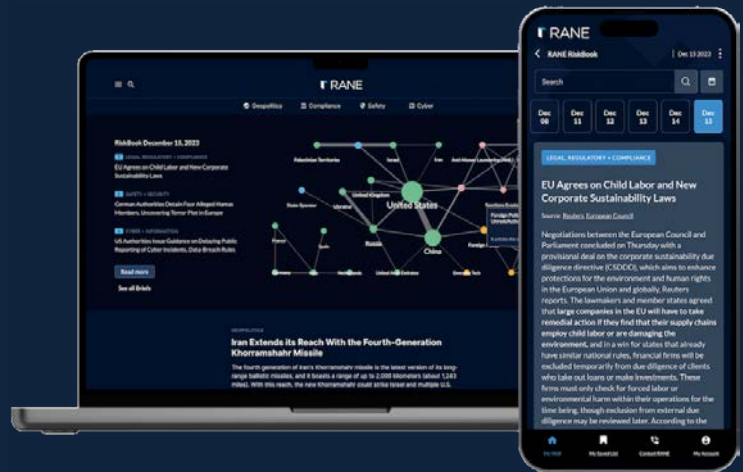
RANE

Geopolitics Compliance Safety Cyber

RiskBook December 15, 2023

LEGAL, REGULATORY + COMPLIANCE
EU Agrees on Child Labor and New Corporate Sustainability Laws

SAFETY + SECURITY
German Authorities Detain Four Alleged Hamas Members, Uncovering Terror Plot in Europe

CYBER + INFORMATION
US Authorities Issue Guidance on Delaying Public Reporting of Cyber Incidents, Data Breach Rules

Read more

See all Briefs

Palestinian Territories
Israel
Iran
Anti-Money Laundering (AML)
United Kingdom
United States
Russia
China

GEOPOLITICS
Iran Extends its Reach With the Fourth-Generation Khorramshahr Missile

The fourth generation of Iran's Khorramshahr missile is the latest version of its long-range ballistic missiles, and it boasts a range of up to 2,000 kilometers (about 1,243 miles). With this reach, the new Khorramshahr could strike Israel and multiple U.S.

RANE

RANE RiskBook | Dec 15 2023

Search

Dec 08 | Dec 11 | Dec 12 | Dec 13 | Dec 14 | Dec 15

LEGAL, REGULATORY + COMPLIANCE

EU Agrees on Child Labor and New Corporate Sustainability Laws

Source: Reuters European Council

Negotiations between the European Council and Parliament concluded on Thursday with a provisional deal on the corporate sustainability due diligence directive (CSDDD), which aims to enhance protections for the environment and human rights in the European Union and globally, Reuters reports. The lawmakers and member states agreed that large companies in the EU will have to take remedial action if they find that their supply chains employ child labor or are damaging the environment, and in a win for states that already have similar national rules, financial firms will be excluded temporarily from due diligence of clients who take out loans or make investments. These firms must only check for forced labor or environmental harm within their operations for the time being, though exclusion from external due diligence may be reviewed later. According to the

My Hub | My Saved List | Contact RANE | My Account